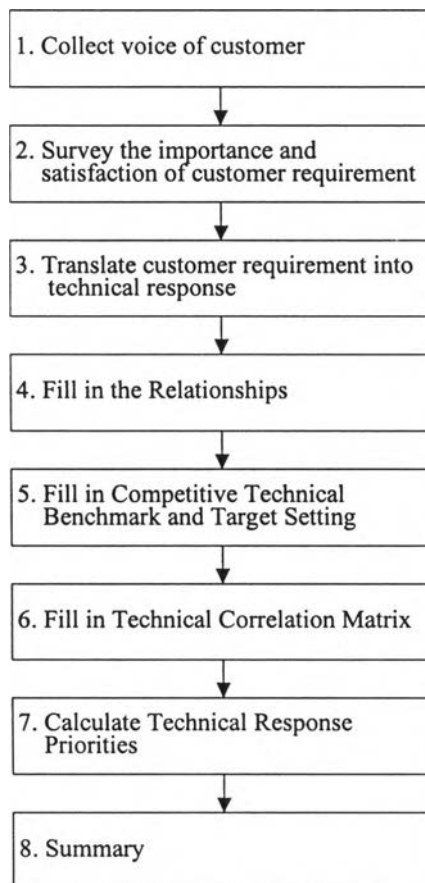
1. Collect voice of customer

2. Survey the importance and satisfaction of customer requirement

3. Translate customer requirement into technical response

4. Fill in the Relationships

5. Fill in Competitive Technical Benchmark and Target Setting

6. Fill in Technical Correlation Matrix

7. Calculate Technical Response Priorities

8. Summary